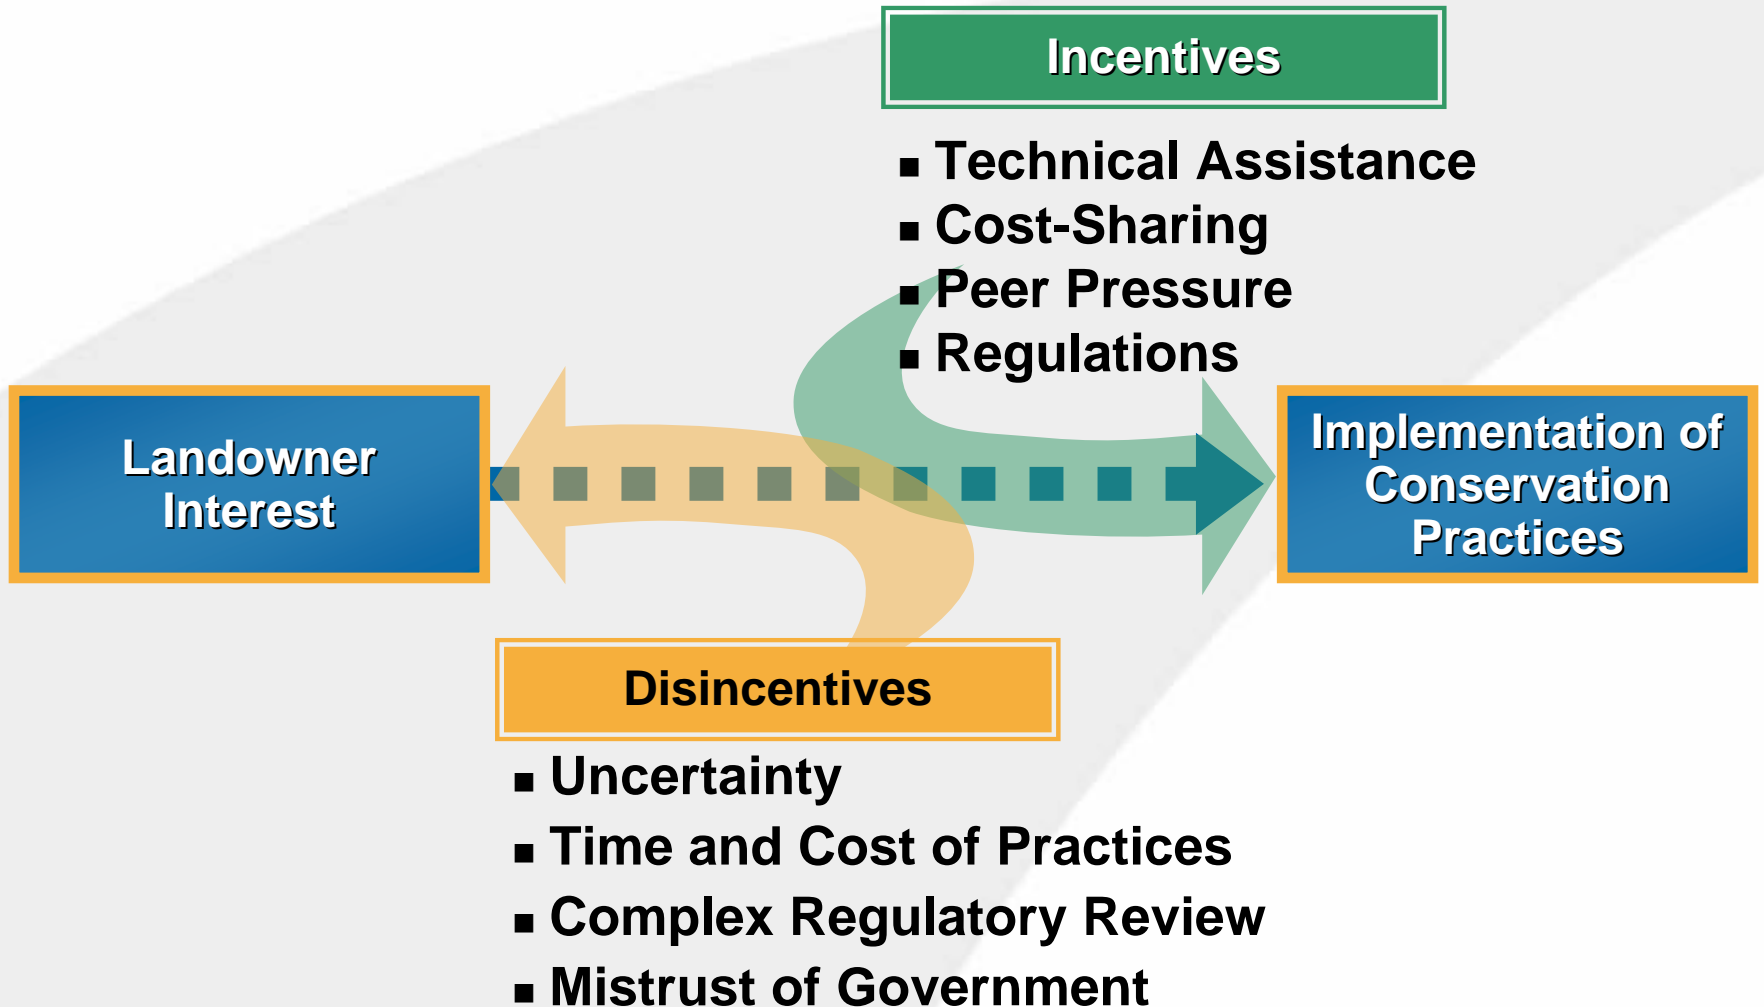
Incentives

- Technical Assistance
- Cost-Sharing
- Peer Pressure
- Regulations

Landowner Interest

Implementation of Conservation Practices

Disincentives

- Uncertainty
- Time and Cost of Practices
- Complex Regulatory Review
- Mistrust of Government